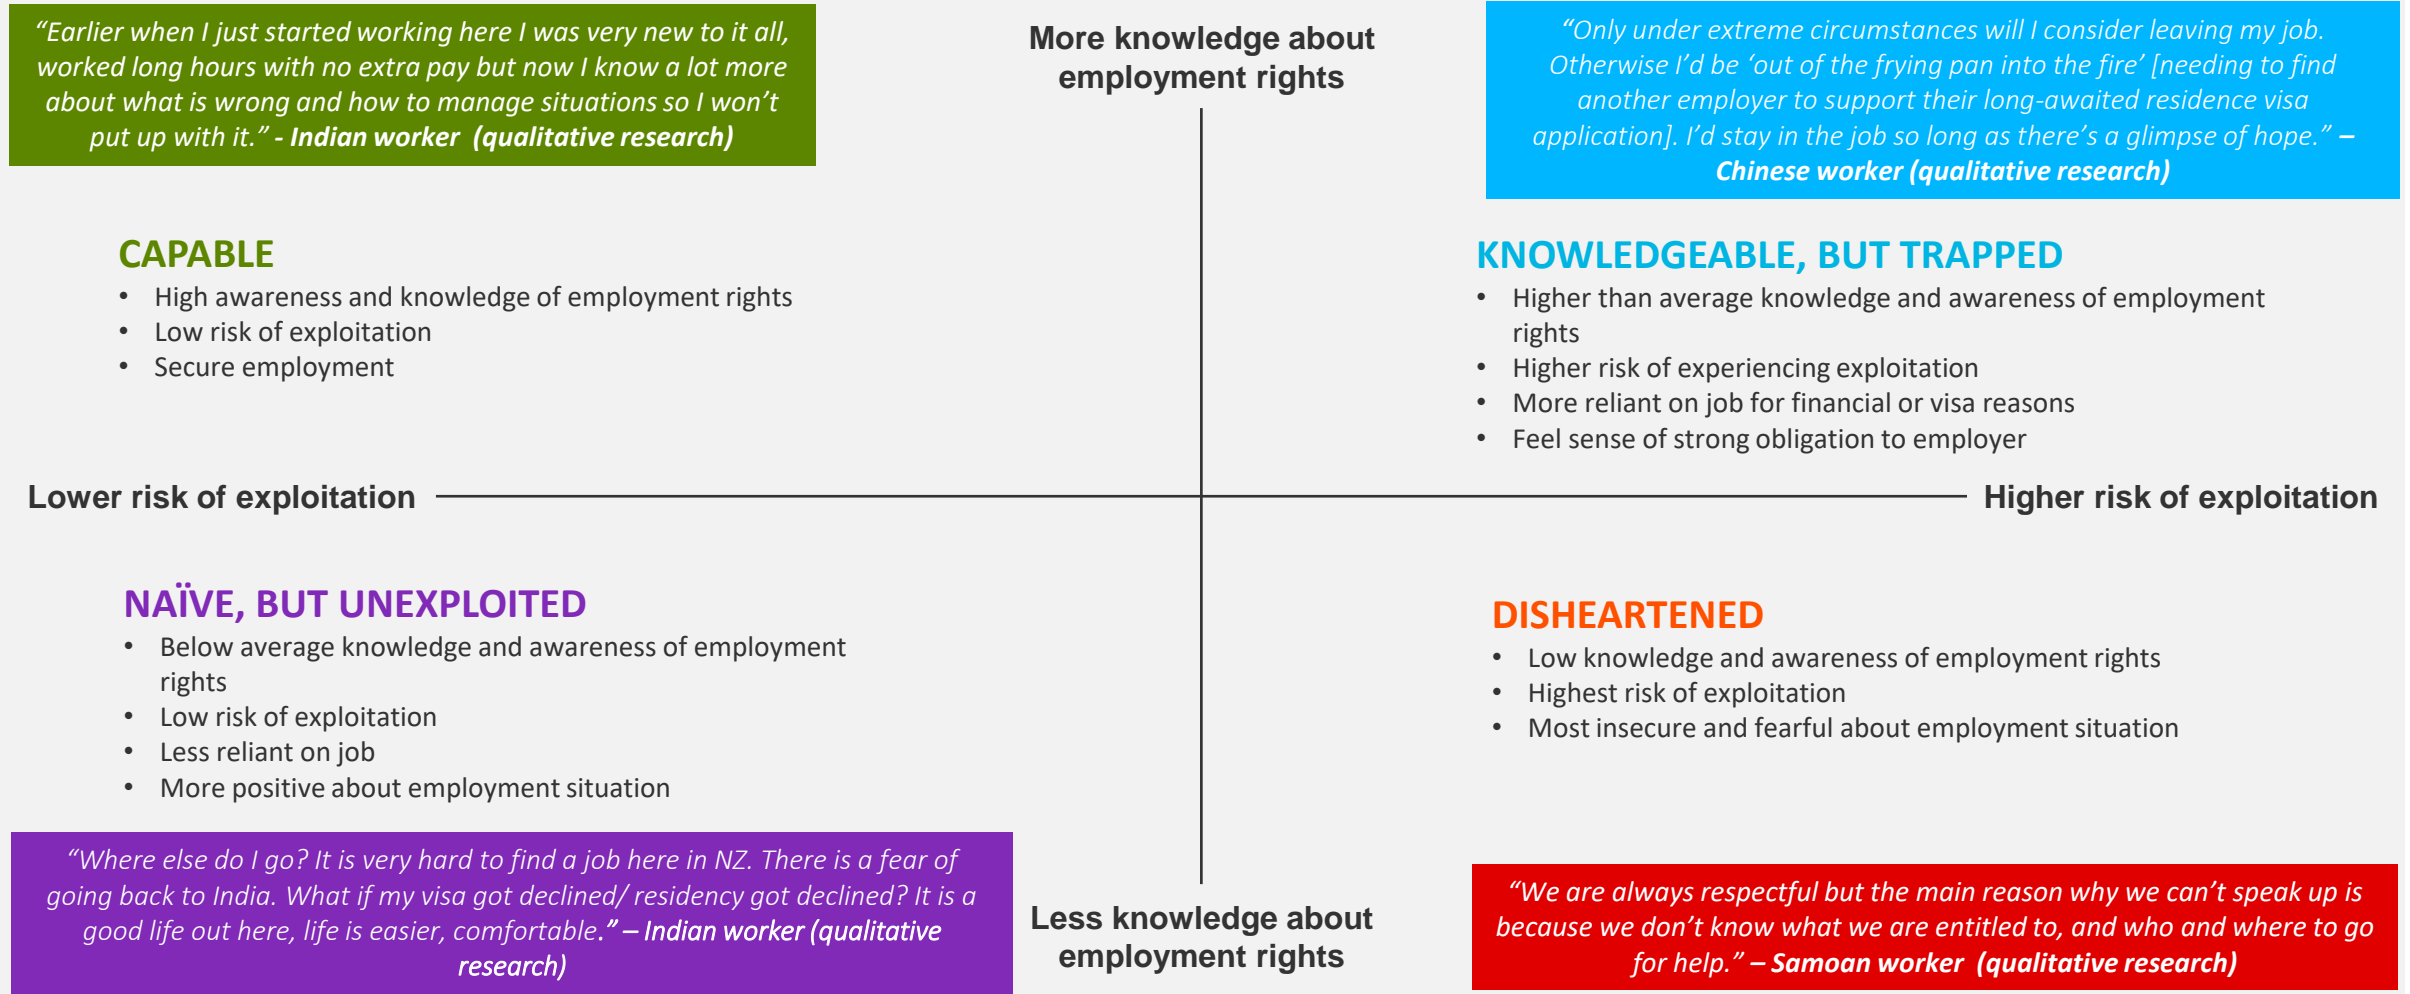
"Earlier when I just started working here I was very new to it all, worked long hours with no extra pay but now I know a lot more about what is wrong and how to manage situations so I won't put up with it." - Indian worker (qualitative research)

More knowledge about employment rights

"Only under extreme circumstances will I consider leaving my job. Otherwise I'd be 'out of the frying pan into the fire' [needing to find another employer to support their long-awaited residence visa application]. I'd stay in the job so long as there's a glimpse of hope." – Chinese worker (qualitative research)

CAPABLE
• High awareness and knowledge of employment rights
• Low risk of exploitation
• Secure employment

KNOWLEDGEABLE, BUT TRAPPED
• Higher than average knowledge and awareness of employment rights
• Higher risk of experiencing exploitation
• More reliant on job for financial or visa reasons
• Feel sense of strong obligation to employer

Lower risk of exploitation

Higher risk of exploitation

NAÏVE, BUT UNEXPLOITED
• Below average knowledge and awareness of employment rights
• Low risk of exploitation
• Less reliant on job
• More positive about employment situation

DISHEARTENED
• Low knowledge and awareness of employment rights
• Highest risk of exploitation
• Most insecure and fearful about employment situation

"Where else do I go? It is very hard to find a job here in NZ. There is a fear of going back to India. What if my visa got declined/ residency got declined? It is a good life out here, life is easier, comfortable." – Indian worker (qualitative research)

Less knowledge about employment rights

"We are always respectful but the main reason why we can't speak up is because we don't know what we are entitled to, and who and where to go for help." – Samoan worker (qualitative research)